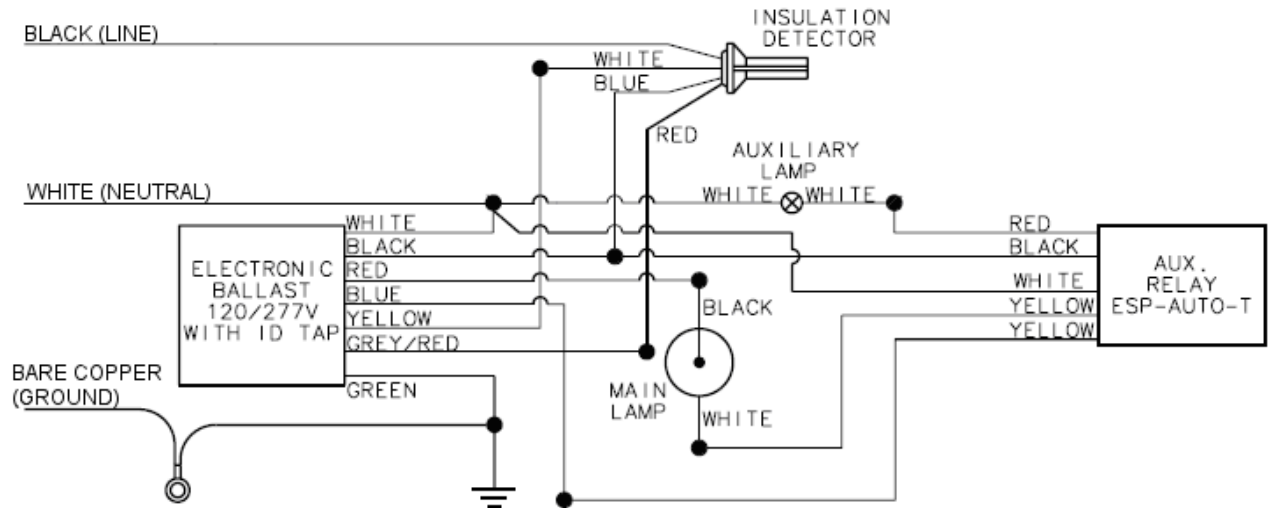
BLACK (LINE)

INSULATION DETECTOR

WHITE

BLUE

RED

AUXILIARY LAMP

WHITE (NEUTRAL)

WHITE

WHITE

WHITE

BLACK

RED

BLUE

YELLOW

GREY/RED

GREEN

ELECTRONIC BALLAST 120/277V WITH ID TAP

BLACK

MAIN LAMP

WHITE

RED

BLACK

WHITE

YELLOW

YELLOW

AUX. RELAY ESP-AUTO-T

BARE COPPER (GROUND)